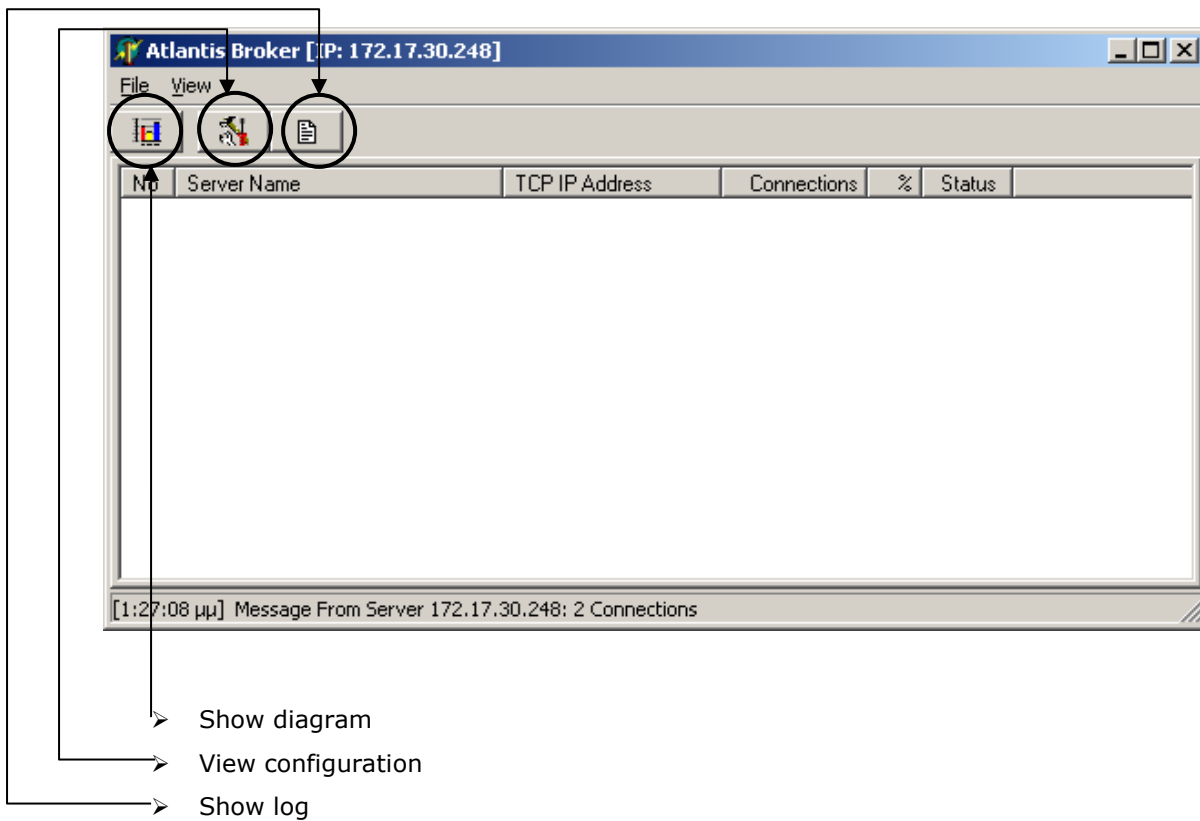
Atlantis Broker [IP: 172.17.30.248]

File View

| No | Server Name | TCP IP Address | Connections | % | Status |
|---|---|---|---|---|---|

[1:27:08 μμ] Message From Server 172.17.30.248: 2 Connections

Show diagram

View configuration

Show log